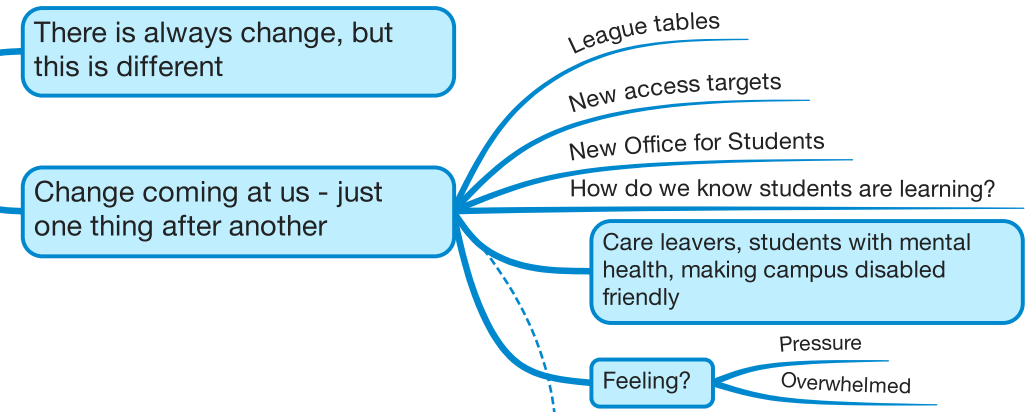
There is always change, but this is different

Change coming at us - just one thing after another

League tables

New access targets

New Office for Students

How do we know students are learning?

Care leavers, students with mental health, making campus disabled friendly

Feeling?

Pressure

Overwhelmed